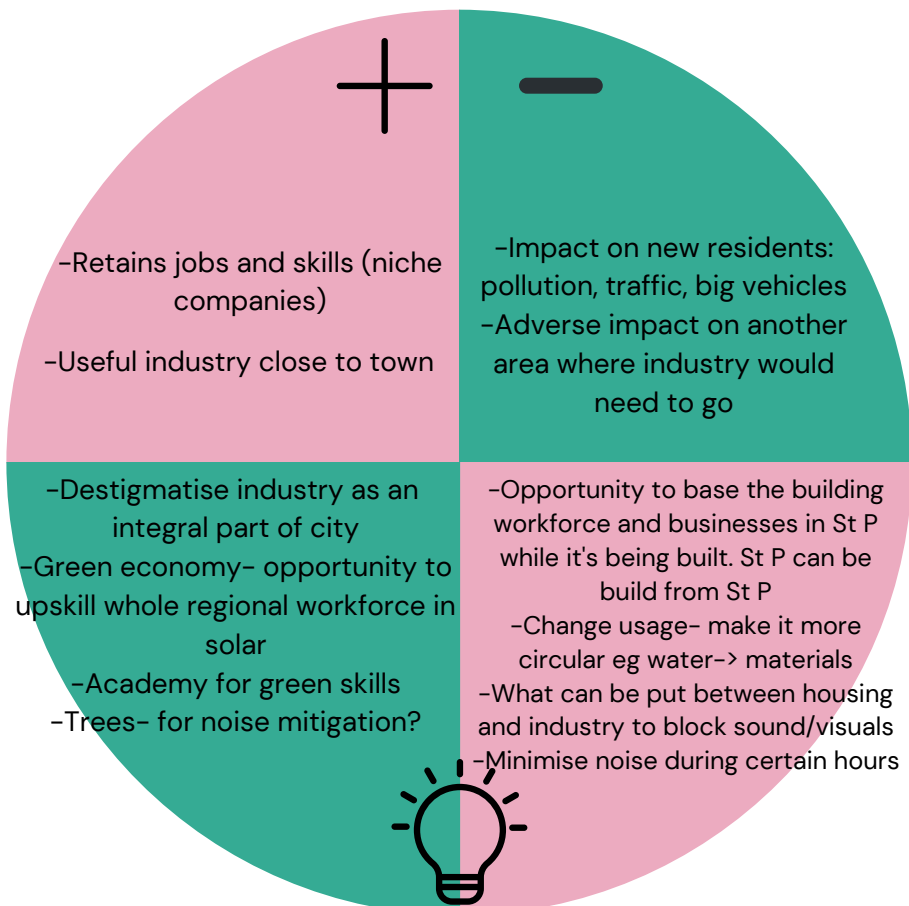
+

−

-Retains jobs and skills (niche companies)

-Useful industry close to town

-Impact on new residents: pollution, traffic, big vehicles
-Adverse impact on another area where industry would need to go

-Destigmatise industry as an integral part of city
-Green economy- opportunity to upskill whole regional workforce in solar
-Academy for green skills
-Trees- for noise mitigation?

-Opportunity to base the building workforce and businesses in St P while it's being built. St P can be build from St P
-Change usage- make it more circular eg water-> materials
-What can be put between housing and industry to block sound/visuals
-Minimise noise during certain hours